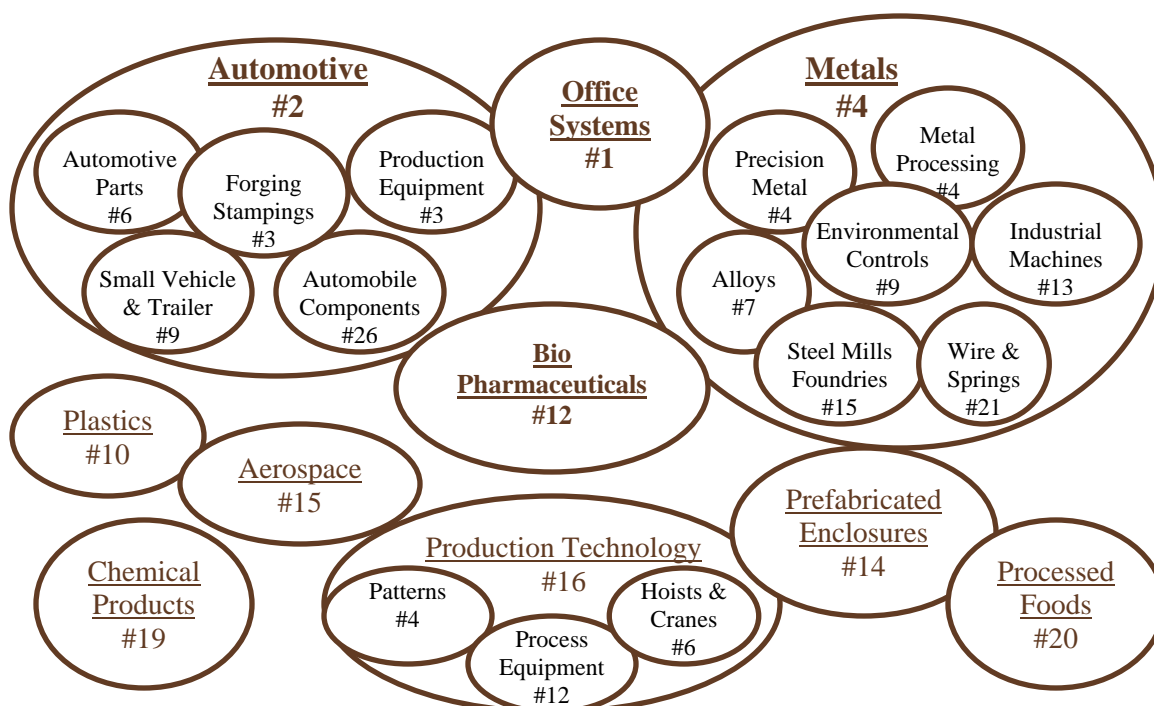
Automotive
#2

Automotive Parts
#6

Forging Stampings
#3

Production Equipment
#3

Small Vehicle & Trailer
#9

Automobile Components
#26

Office Systems
#1

Metals
#4

Precision Metal
#4

Metal Processing
#4

Environmental Controls
#9

Industrial Machines
#13

Alloys
#7

Steel Mills Foundries
#15

Wire & Springs
#21

Bio Pharmaceuticals
#12

Plastics
#10

Aerospace
#15

Chemical Products
#19

Production Technology
#16

Patterns
#4

Process Equipment
#12

Hoists & Cranes
#6

Prefabricated Enclosures
#14

Processed Foods
#20